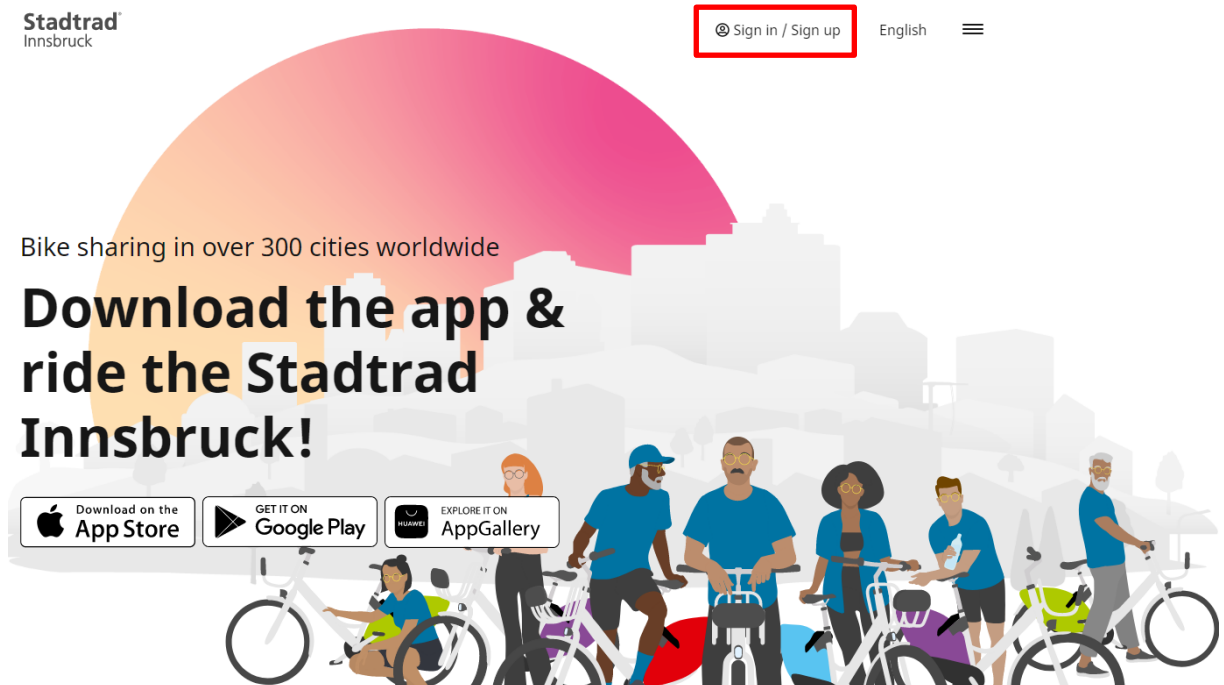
Stadtrad®
Innsbruck

Sign in / Sign up English

Bike sharing in over 300 cities worldwide

Download the app & ride the Stadtrad Innsbruck!

Download on the App Store

GET IT ON Google Play

HUAWEI EXPLORE IT ON AppGallery